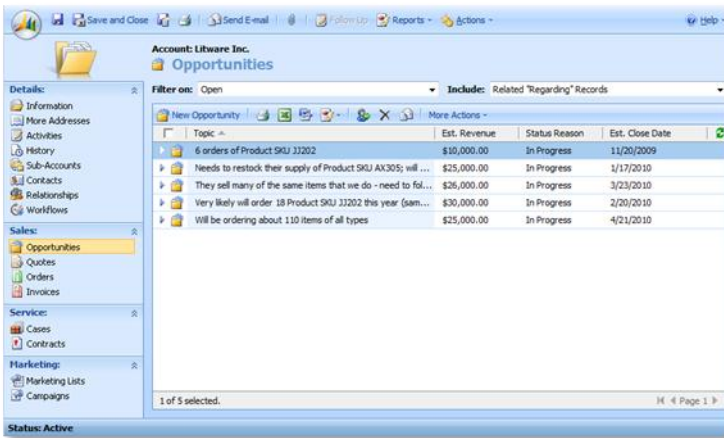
Save and Close | Send E-mail | Follow Up | Reports ▾ | Actions ▾ | Help ▾

Account: Litware Inc.
Opportunities

Details:
Information
More Addresses
Activities
History
Sub-Accounts
Contacts
Relationships
Workflows

Sales:
Opportunities
Quotes
Orders
Invoices

Service:
Cases
Contracts

Marketing:
Marketing Lists
Campaigns

Filter on: Open
Include: Related "Regarding" Records

New Opportunity | More Actions ▾

| Topic | Est. Revenue | Status Reason | Est. Close Date |
|---|---|---|---|
| 6 orders of Product SKU JJ202 | $10,000.00 | In Progress | 11/20/2009 |
| Needs to restock their supply of Product SKU AX305; will ... | $25,000.00 | In Progress | 1/17/2010 |
| They sell many of the same items that we do - need to fol... | $26,000.00 | In Progress | 3/23/2010 |
| Very likely will order 18 Product SKU JJ202 this year (sam... | $30,000.00 | In Progress | 2/20/2010 |
| Will be ordering about 110 items of all types | $25,000.00 | In Progress | 4/21/2010 |

1 of 5 selected.
Page 1

Status: Active